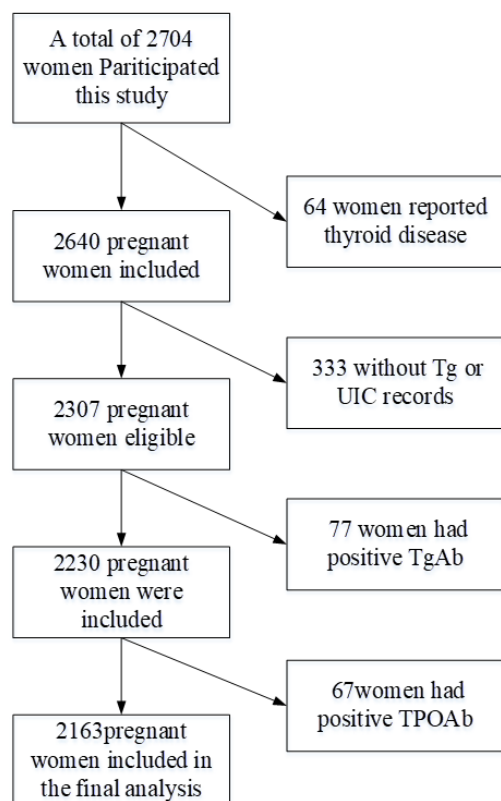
A total of 2704 women Pariticipated this study

64 women reported thyroid disease

2640 pregnant women included

333 without Tg or UIC records

2307 pregnant women eligible

77 women had positive TgAb

2230 pregnant women were included

67women had positive TPOAb

2163pregnant women included in the final analysis